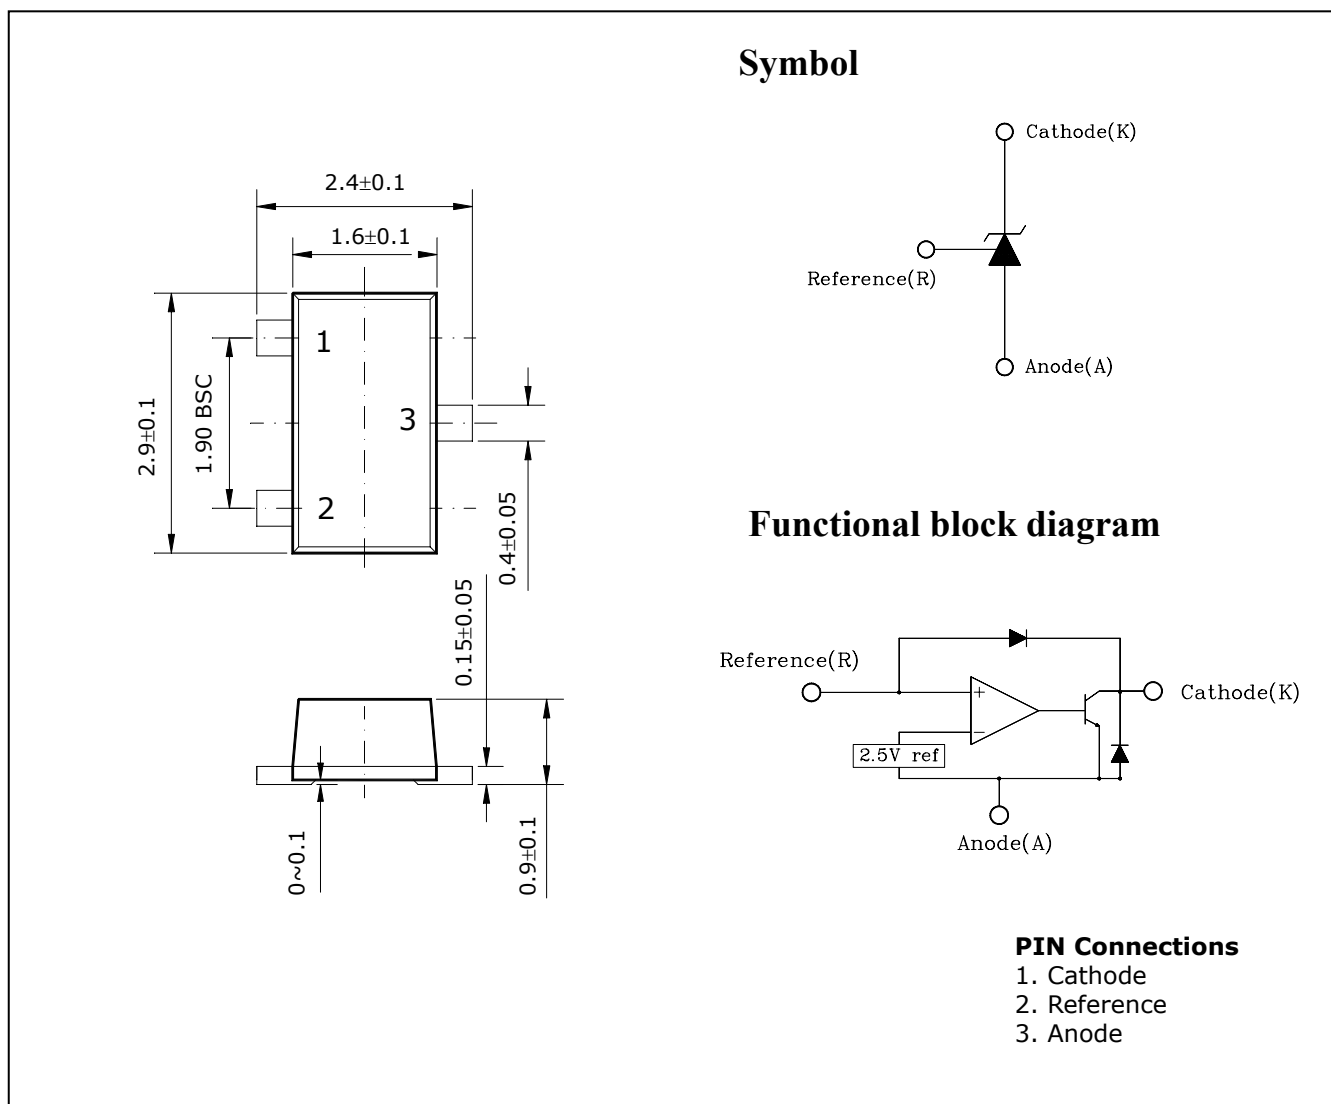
Symbol

Cathode(K)

Reference(R)

Anode(A)

2.4±0.1

1.6±0.1

1

3

2

2.9±0.1

1.90 BSC

0.4±0.05

0.15±0.05

0~0.1

0.9±0.1

Functional block diagram

Reference(R)

Cathode(K)

2.5V ref

Anode(A)

PIN Connections
1. Cathode
2. Reference
3. Anode